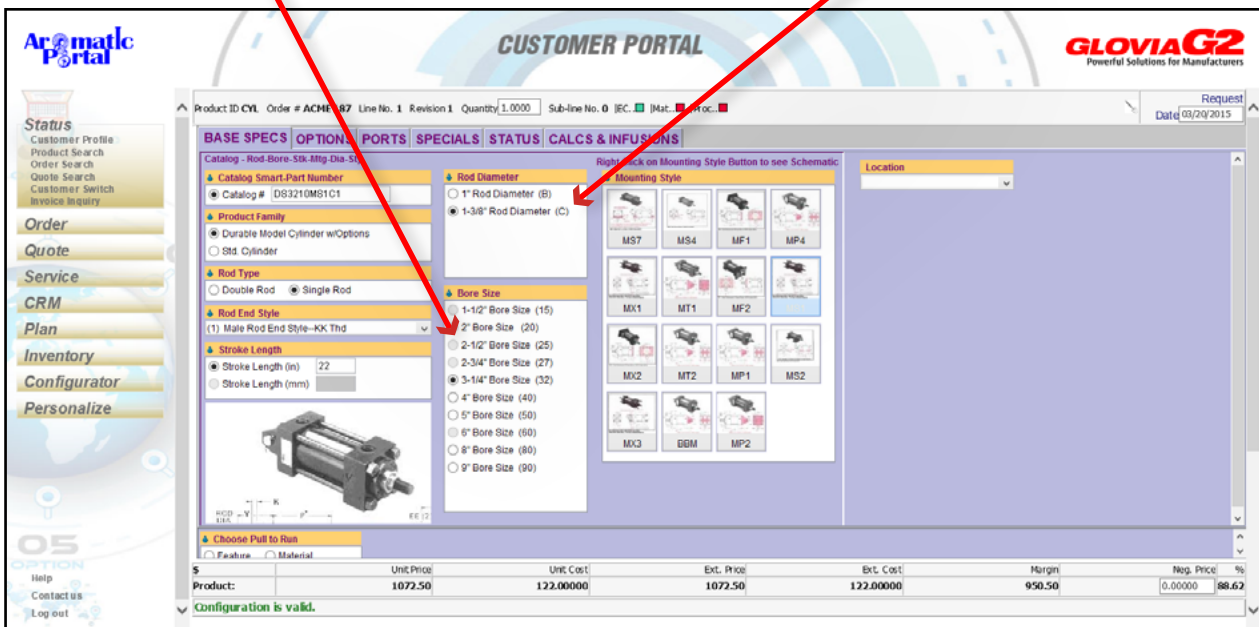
Aromatic Portal

CUSTOMER PORTAL

GLOVIA G2
Powerful Solutions for Manufacturers

Status
Customer Profile
Product Search
Order Search
Quote Search
Customer Switch
Invoice Inquiry

Order
Quote
Service
CRM
Plan
Inventory
Configurator
Personalize

OPTION
Help
Contact us
Log out

Product ID CYL Order # ACME 87 Line No. 1 Revision 1 Quantity 1.0000 Sub-line No. 0 |EC. |Mat. |Proc.

Request Date 03/20/2015

BASE SPECS OPTIONS PORTS SPECIALS STATUS CALCS & INFUSIONS

Catalog - Rod-Bore-Stk-Mtg-Dia-Sty

Catalog Smart-Part Number
Catalog # DS3210MS1C1

Product Family
Durable Model Cylinder w/Options
Std. Cylinder

Rod Type
Double Rod
Single Rod

Rod End Style
(1) Male Rod End Style--KK Thd

Stroke Length
Stroke Length (in) 22
Stroke Length (mm)

Rod Diameter
1" Rod Diameter (B)
1-3/8" Rod Diameter (C)

Bore Size
1-1/2" Bore Size (15)
2" Bore Size (20)
2-1/2" Bore Size (25)
2-3/4" Bore Size (27)
3-1/4" Bore Size (32)
4" Bore Size (40)
5" Bore Size (50)
6" Bore Size (60)
8" Bore Size (80)
9" Bore Size (90)

Right click on Mounting Style Button to see Schematic

Mounting Style
MS7 MS4 MF1 MP4
MX1 MT1 MF2
MX2 MT2 MP1 MS2
MX3 BBM MP2

Location

Choose Pull to Run
Feature Material

| $ | Unit Price | Unit Cost | Ext. Price | Ext. Cost | Margin | Neg. Price | % |
|---|---|---|---|---|---|---|---|
| Product: | 1072.50 | 122.00000 | 1072.50 | 122.00000 | 950.50 | 0.00000 | 88.62 |

Configuration is valid.